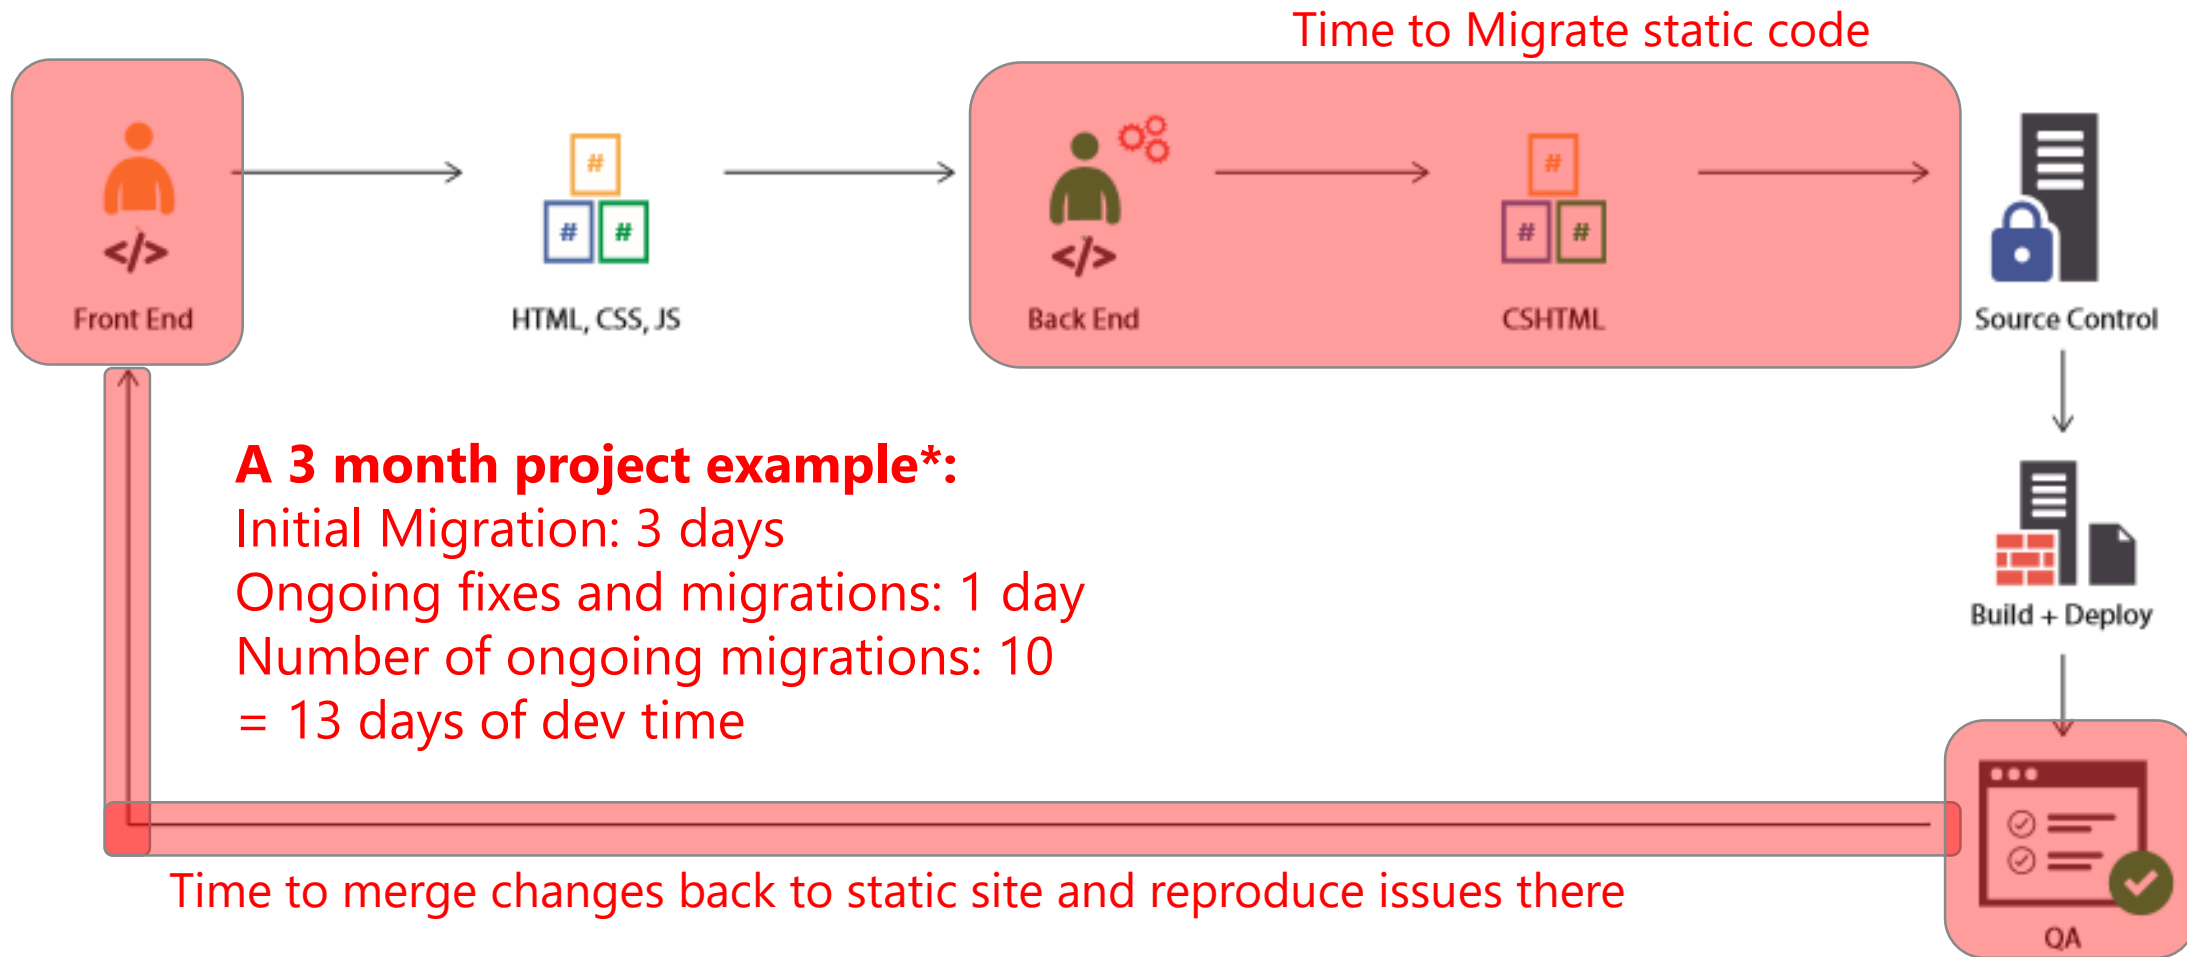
Time to Migrate static code

</>
Front End

#
# #
HTML, CSS, JS

</>
Back End

#
# #
CSHTML

Source Control

Build + Deploy

QA

**A 3 month project example*:**
Initial Migration: 3 days
Ongoing fixes and migrations: 1 day
Number of ongoing migrations: 10
= 13 days of dev time

Time to merge changes back to static site and reproduce issues there